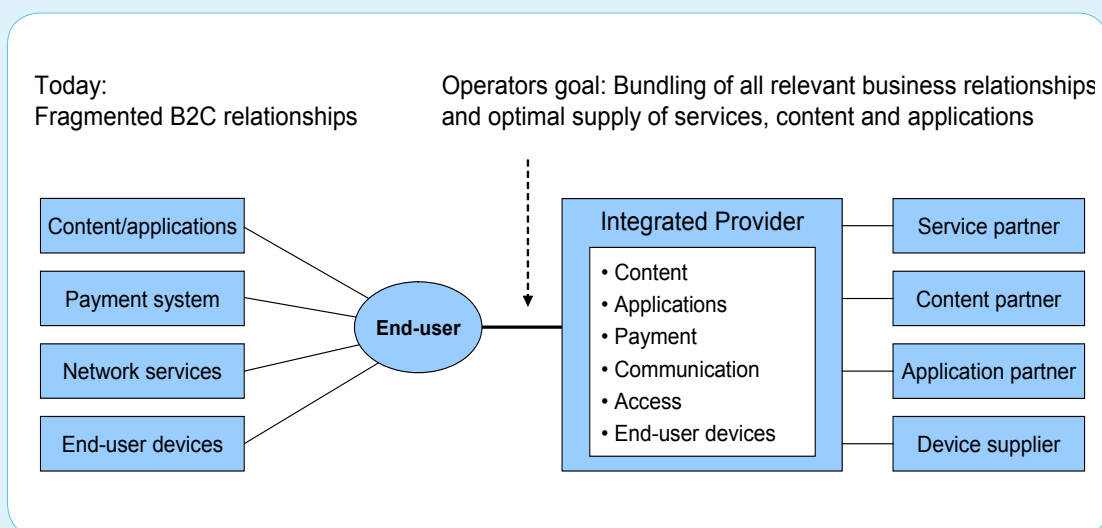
Today:
Fragmented B2C relationships

Operators goal: Bundling of all relevant business relationships and optimal supply of services, content and applications

Content/applications

Payment system

Network services

End-user devices

End-user

Integrated Provider

• Content
• Applications
• Payment
• Communication
• Access
• End-user devices

Service partner

Content partner

Application partner

Device supplier